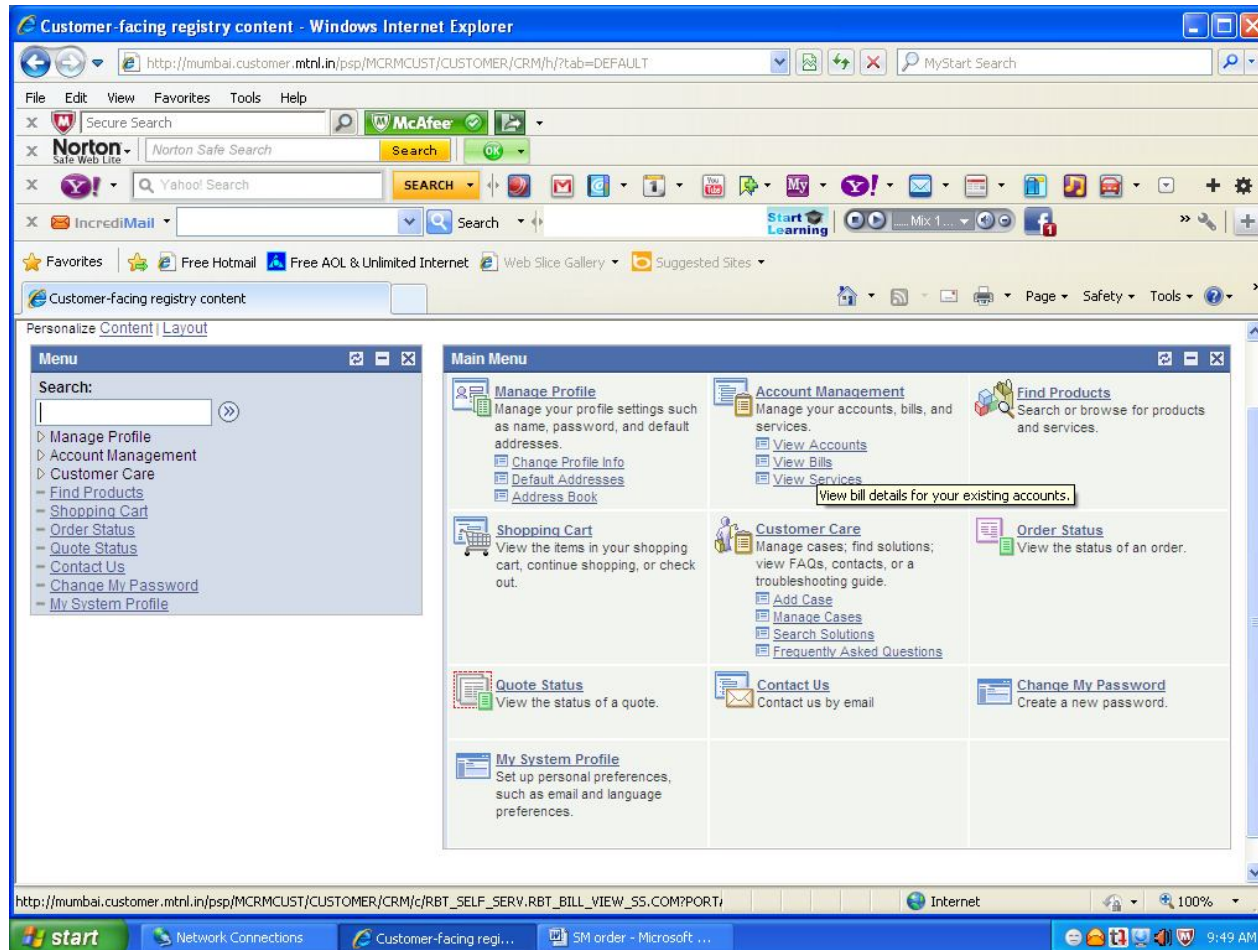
Customer-facing registry content - Windows Internet Explorer

http://mumbai.customer.mtnl.in/psp/MCRMCUST/CUSTOMER/CRM/h/?tab=DEFAULT

MyStart Search

File Edit View Favorites Tools Help

Secure Search McAfee

Norton Safe Web Lite Norton Safe Search Search OK

Yahoo! Search SEARCH

IncrediMail Search Start Learning Mix 1...

Favorites Free Hotmail Free AOL & Unlimited Internet Web Slice Gallery Suggested Sites

Customer-facing registry content

Page Safety Tools

Personalize Content | Layout

Menu

Search:

Manage Profile
Account Management
Customer Care
Find Products
Shopping Cart
Order Status
Quote Status
Contact Us
Change My Password
My System Profile

Main Menu

Manage Profile
Manage your profile settings such as name, password, and default addresses.
Change Profile Info
Default Addresses
Address Book

Account Management
Manage your accounts, bills, and services.
View Accounts
View Bills
View Services

View bill details for your existing accounts.

Find Products
Search or browse for products and services.

Shopping Cart
View the items in your shopping cart, continue shopping, or check out.

Customer Care
Manage cases; find solutions; view FAQs, contacts, or a troubleshooting guide.
Add Case
Manage Cases
Search Solutions
Frequently Asked Questions

Order Status
View the status of an order.

Quote Status
View the status of a quote.

Contact Us
Contact us by email

Change My Password
Create a new password.

My System Profile
Set up personal preferences, such as email and language preferences.

http://mumbai.customer.mtnl.in/psp/MCRMCUST/CUSTOMER/CRM/c/RBT_SELF_SERV.RBT_BILL_VIEW_SS.COM?PORT/

Internet

100%

start Network Connections Customer-facing regi... SM order - Microsoft ...

9:49 AM